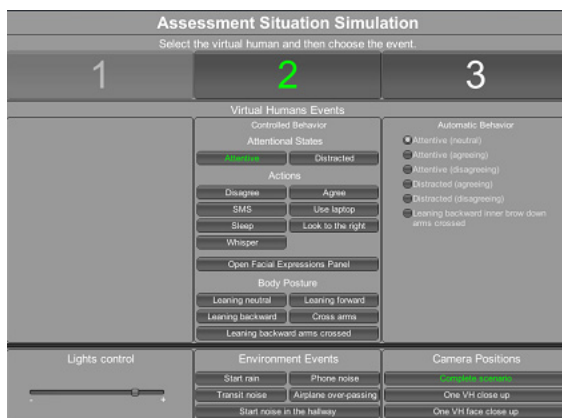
Assessment Situation Simulation
Select the virtual human and then choose the event.

1
2
3

Virtual Humans Events

Controlled Behavior
Attentional States
Attentive
Distracted
Actions
Disagree
Agree
SMS
Use laptop
Sleep
Look to the right
Whisper
Open Facial Expressions Panel
Body Posture
Leaning neutral
Leaning forward
Leaning backward
Cross arms
Leaning backward arms crossed

Automatic Behavior
Attentive (neutral)
Attentive (agreeing)
Attentive (disagreeing)
Distracted (agreeing)
Distracted (disagreeing)
Leaning backward inner brow down arms crossed

Lights control
-
+

Environment Events
Start rain
Phone noise
Transit noise
Airplane over-passing
Start noise in the hallway

Camera Positions
Complete scenario
One VH close up
One VH face close up